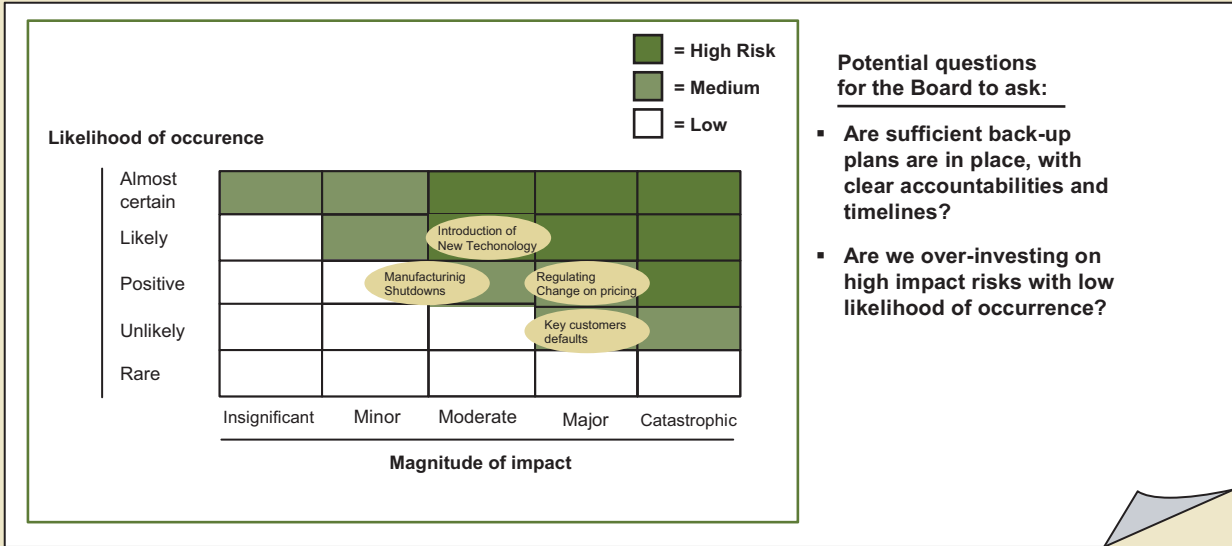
= High Risk

= Medium

= Low

Likelihood of occurence

| | Insignificant | Minor | Moderate | Major | Catastrophic |
|---|---|---|---|---|---|
| Almost certain | | | | | |
| Likely | | | Introduction of New Techonology | | |
| Positive | | Manufacturinig Shutdowns | | Regulating Change on pricing | |
| Unlikely | | | | Key customers defaults | |
| Rare | | | | | |

Magnitude of impact

Potential questions for the Board to ask:

▪ Are sufficient back-up plans are in place, with clear accountabilities and timelines?

▪ Are we over-investing on high impact risks with low likelihood of occurrence?